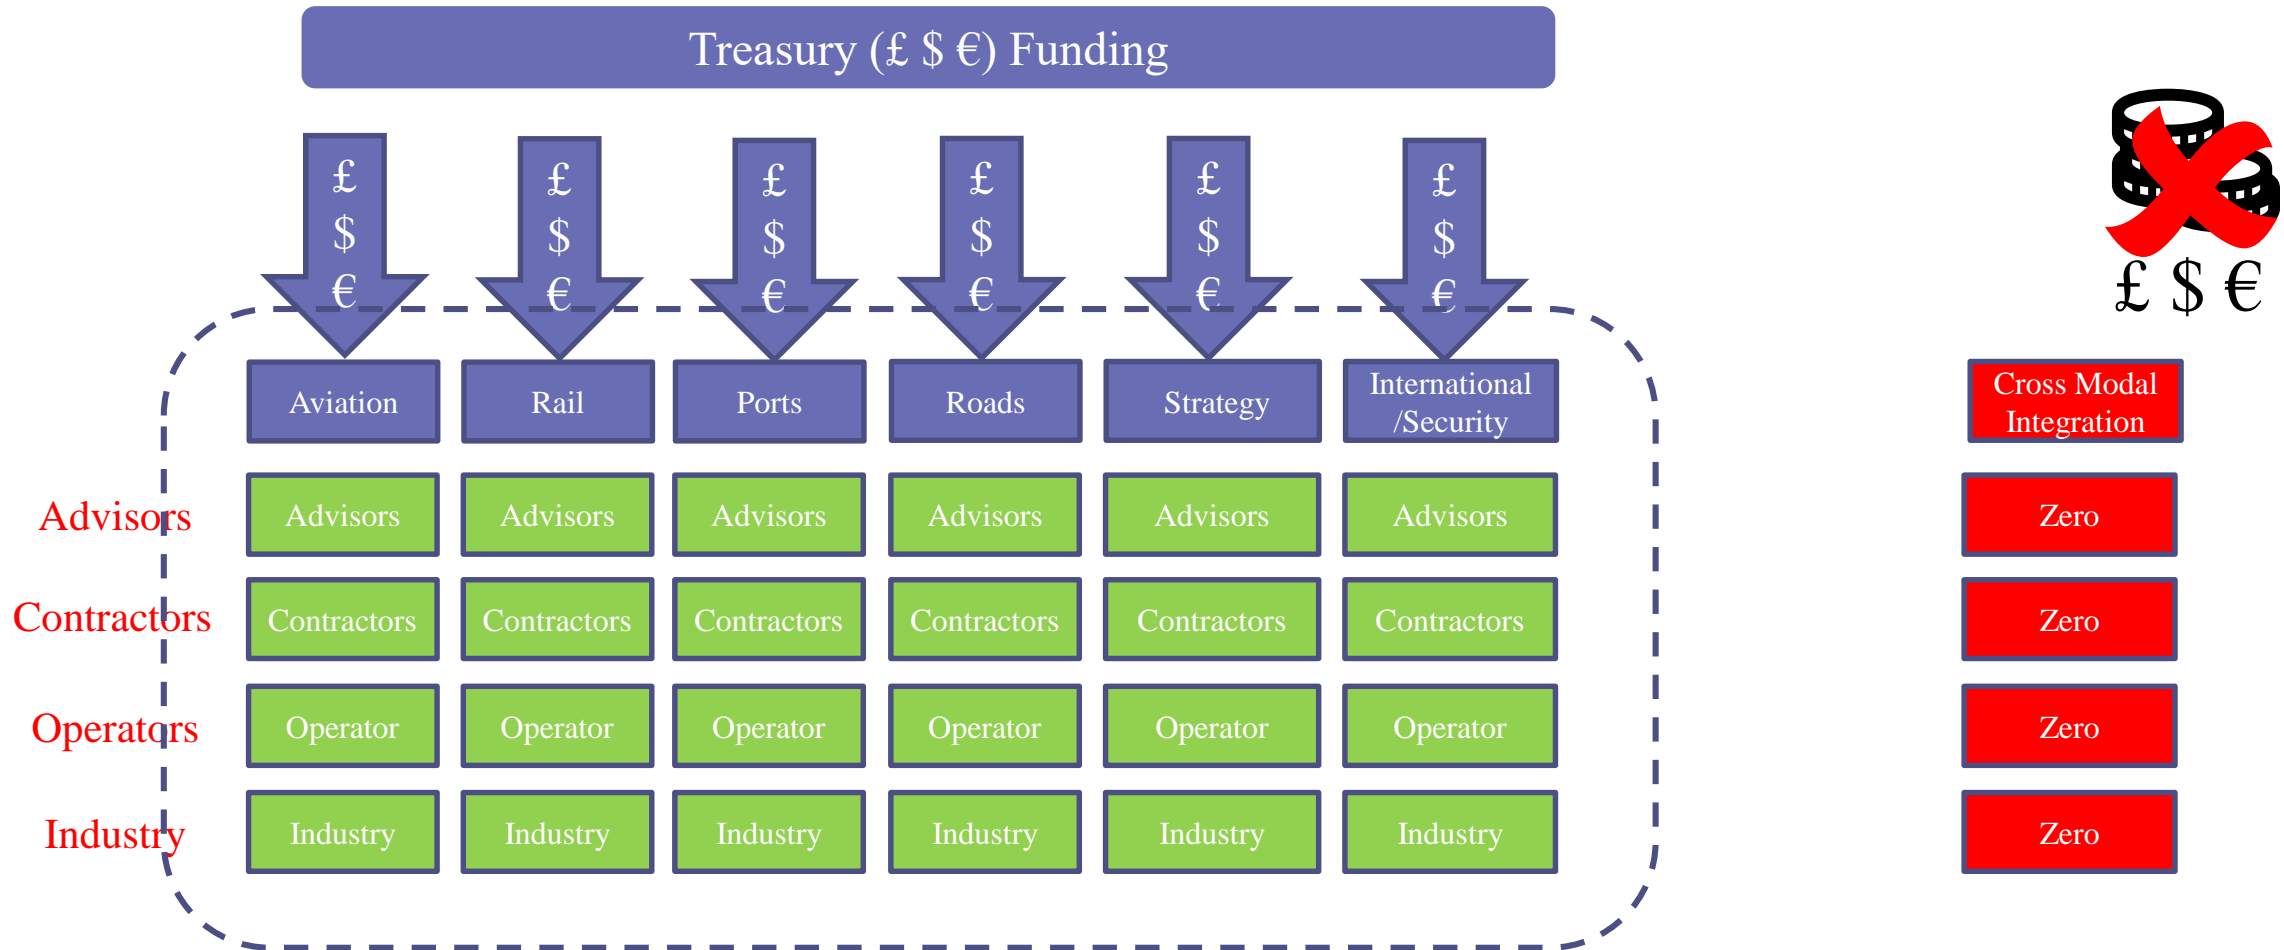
Treasury (£ $ €) Funding

£ $ €

£ $ €

£ $ €

£ $ €

£ $ €

£ $ €

£ $ €

| | Aviation | Rail | Ports | Roads | Strategy | International /Security | | Cross Modal Integration |
|---|---|---|---|---|---|---|---|---|
| Advisors | Advisors | Advisors | Advisors | Advisors | Advisors | Advisors | | Zero |
| Contractors | Contractors | Contractors | Contractors | Contractors | Contractors | Contractors | | Zero |
| Operators | Operator | Operator | Operator | Operator | Operator | Operator | | Zero |
| Industry | Industry | Industry | Industry | Industry | Industry | Industry | | Zero |